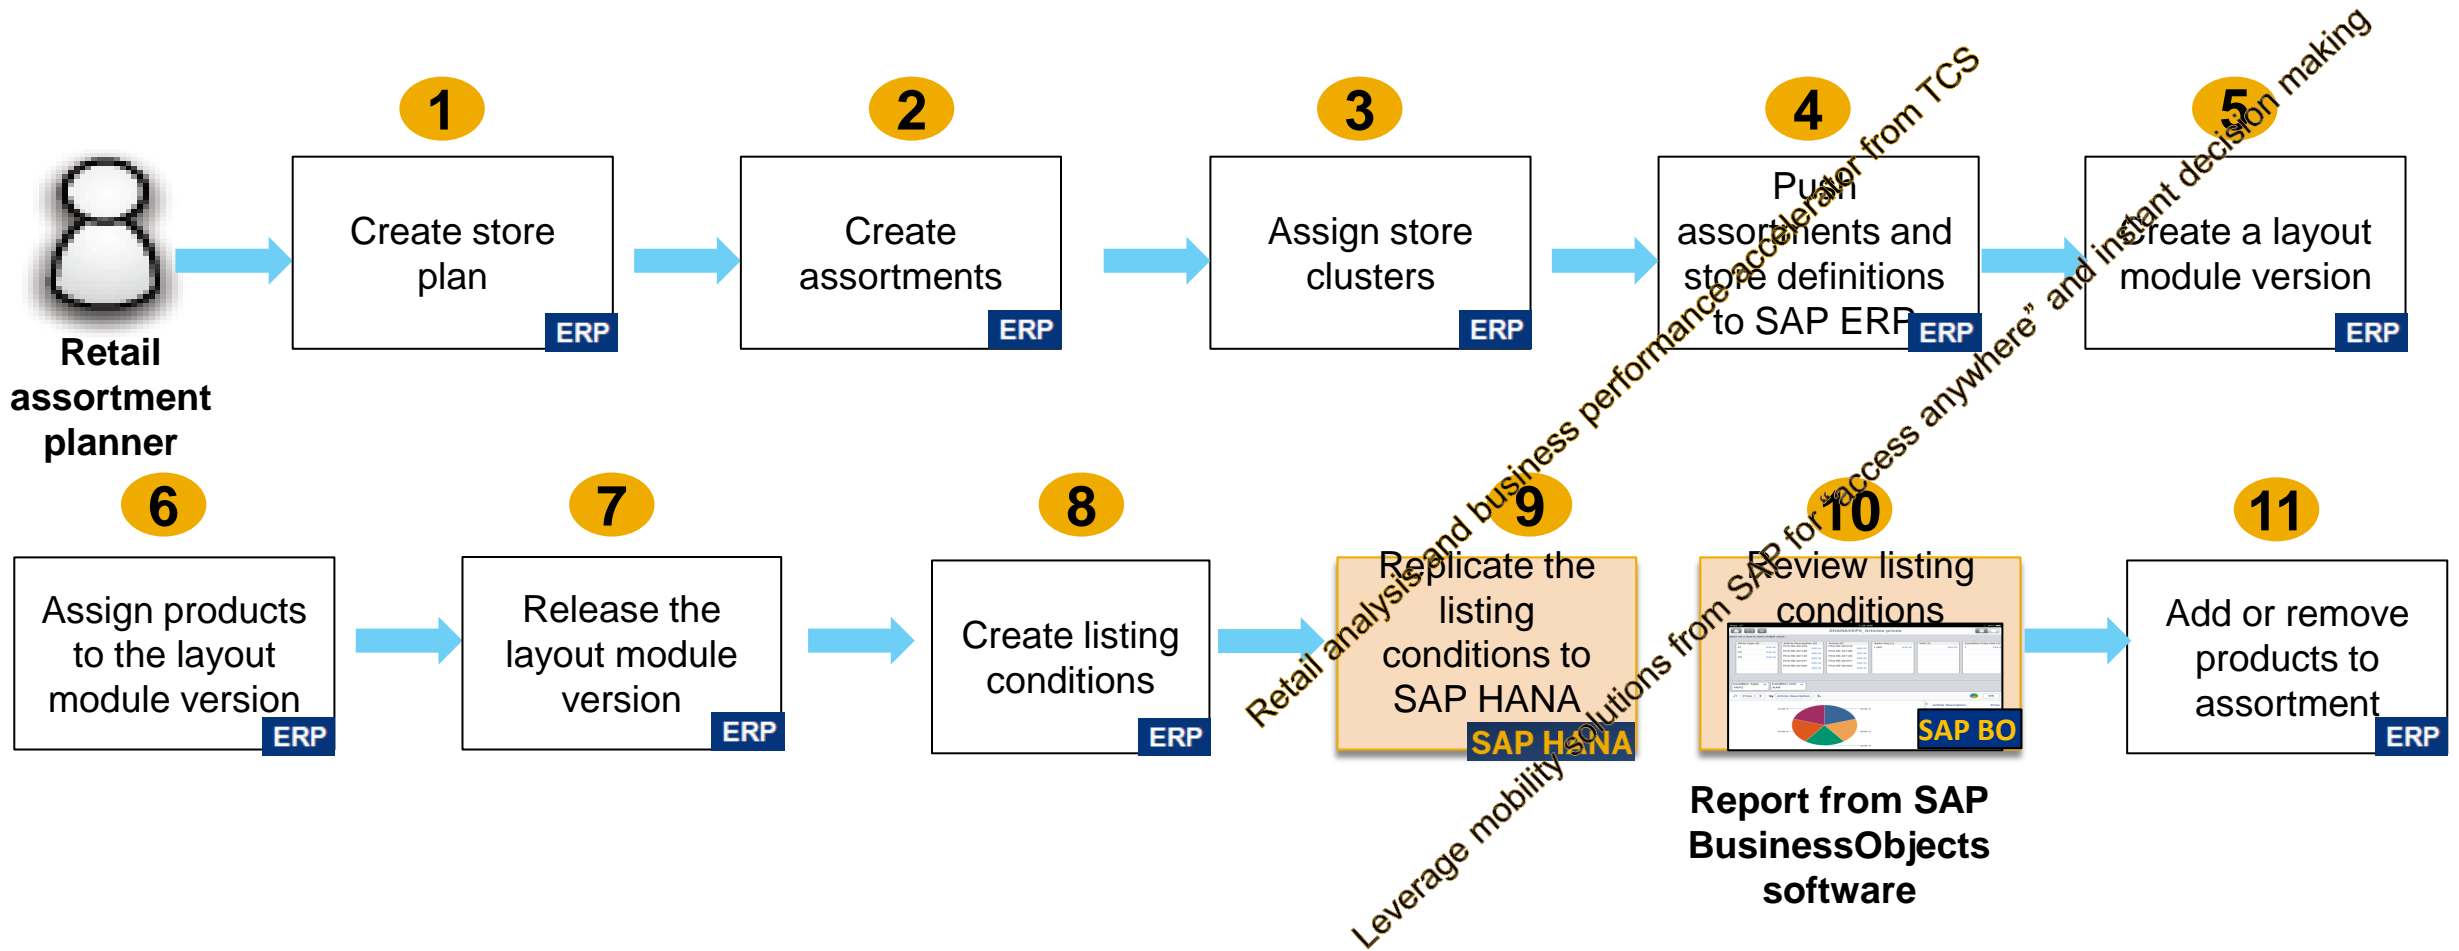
Retail assortment planner

1
Create store plan
ERP

2
Create assortments
ERP

3
Assign store clusters
ERP

4
Push assortments and store definitions to SAP ERP
ERP

5
Create a layout module version
ERP

6
Assign products to the layout module version
ERP

7
Release the layout module version
ERP

8
Create listing conditions
ERP

9
Replicate the listing conditions to SAP HANA
SAP HANA

10
Review listing conditions
SAP BO

Report from SAP BusinessObjects software

11
Add or remove products to assortment
ERP

Retail analysis and business performance accelerator from TCS

Leverage mobility solutions from SAP for "access anywhere" and instant decision making